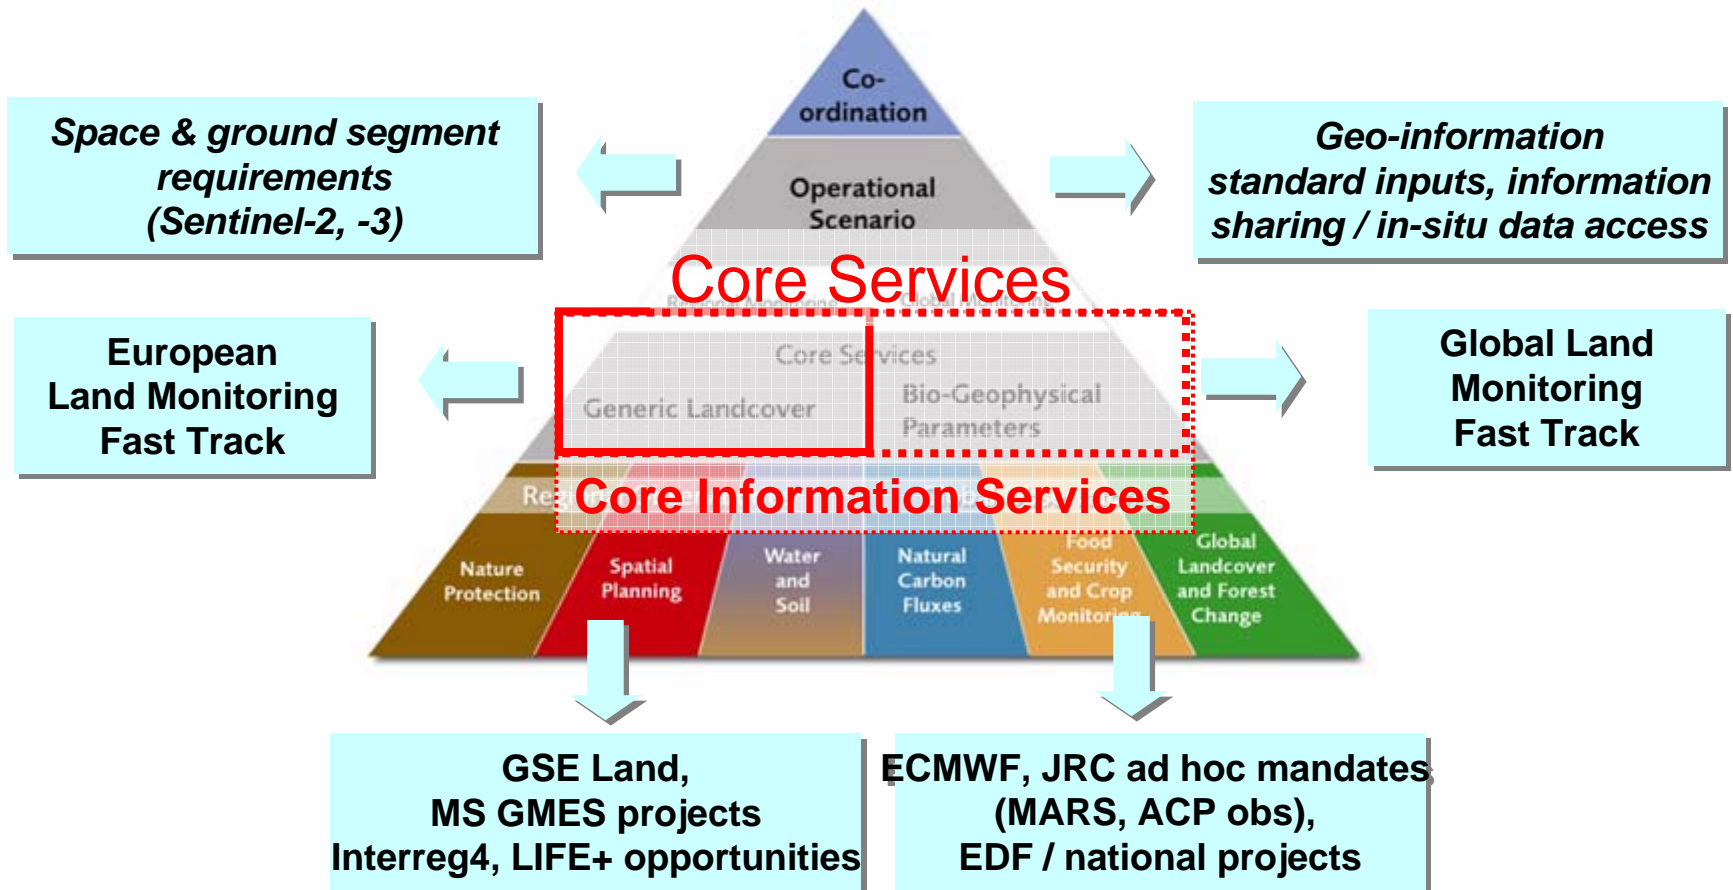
Space & ground segment requirements (Sentinel-2, -3)

Co-ordination

Operational Scenario

Geo-information standard inputs, information sharing / in-situ data access

Core Services

Regional Monitoring

Global Monitoring

European Land Monitoring Fast Track

Core Services

Generic Landcover

Bio-Geophysical Parameters

Global Land Monitoring Fast Track

Re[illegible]

Core Information Services

Nature Protection

Spatial Planning

Water and Soil

Natural Carbon Fluxes

Food Security and Crop Monitoring

Global Landcover and Forest Change

GSE Land, MS GMES projects Interreg4, LIFE+ opportunities

ECMWF, JRC ad hoc mandates (MARS, ACP obs), EDF / national projects